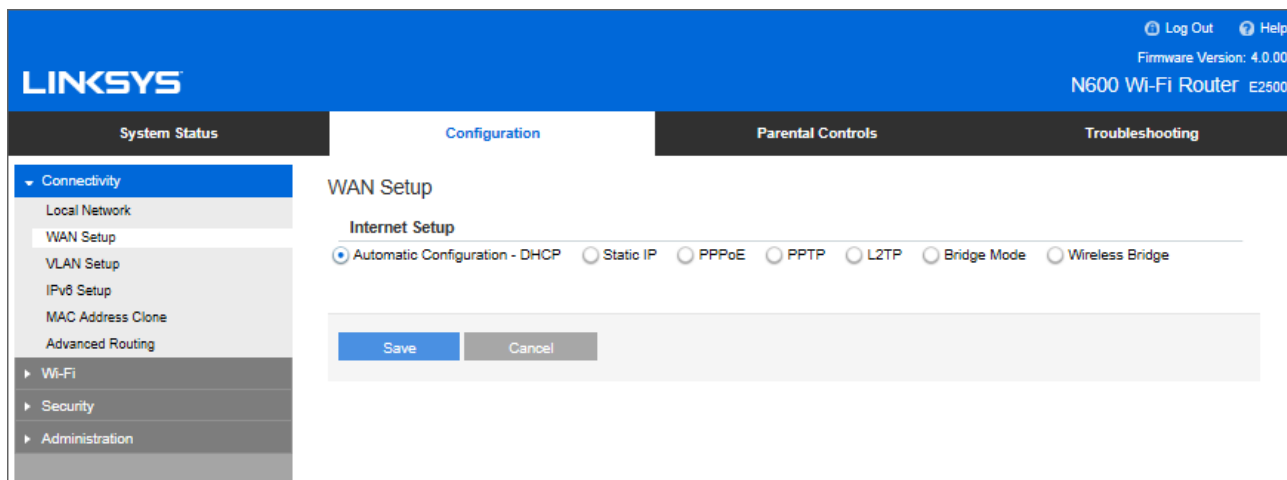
Log Out Help
Firmware Version: 4.0.00
LINKSYS
N600 Wi-Fi Router E2500

System Status
Configuration
Parental Controls
Troubleshooting

Connectivity
Local Network
WAN Setup
VLAN Setup
IPv6 Setup
MAC Address Clone
Advanced Routing
Wi-Fi
Security
Administration

WAN Setup

Internet Setup

Automatic Configuration - DHCP
Static IP
PPPoE
PPTP
L2TP
Bridge Mode
Wireless Bridge

Save
Cancel